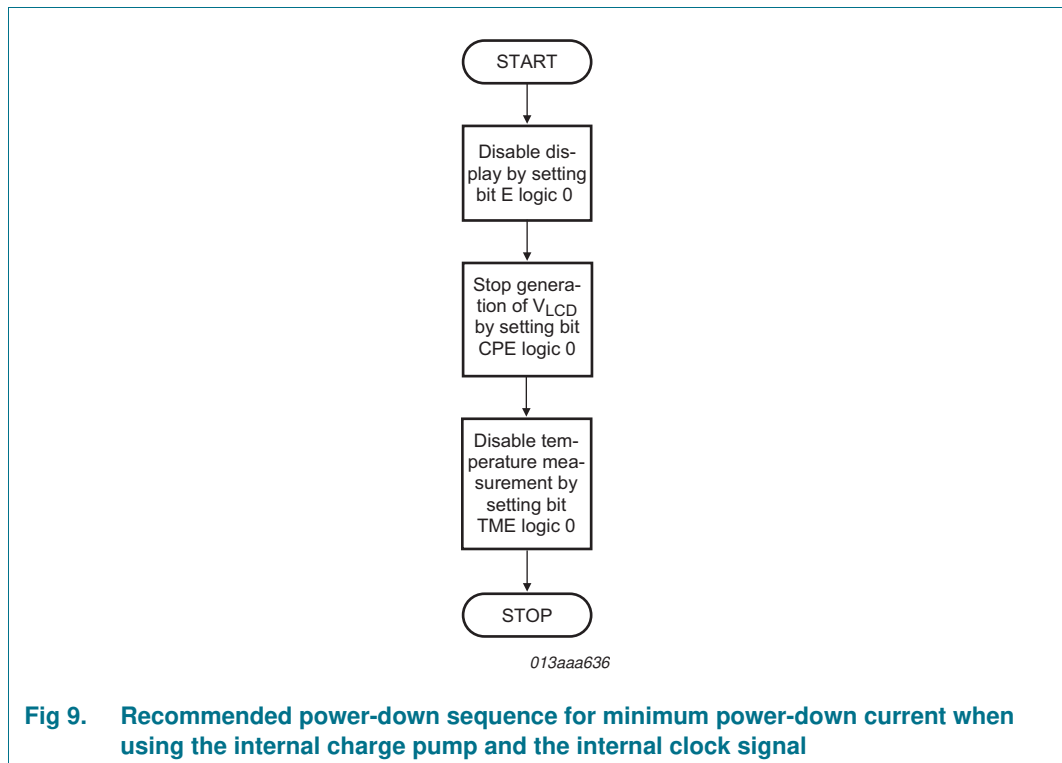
START

Disable display by setting bit E logic 0

Stop generation of $V_{LCD}$ by setting bit CPE logic 0

Disable temperature measurement by setting bit TME logic 0

STOP

013aaa636

Fig 9. Recommended power-down sequence for minimum power-down current when using the internal charge pump and the internal clock signal